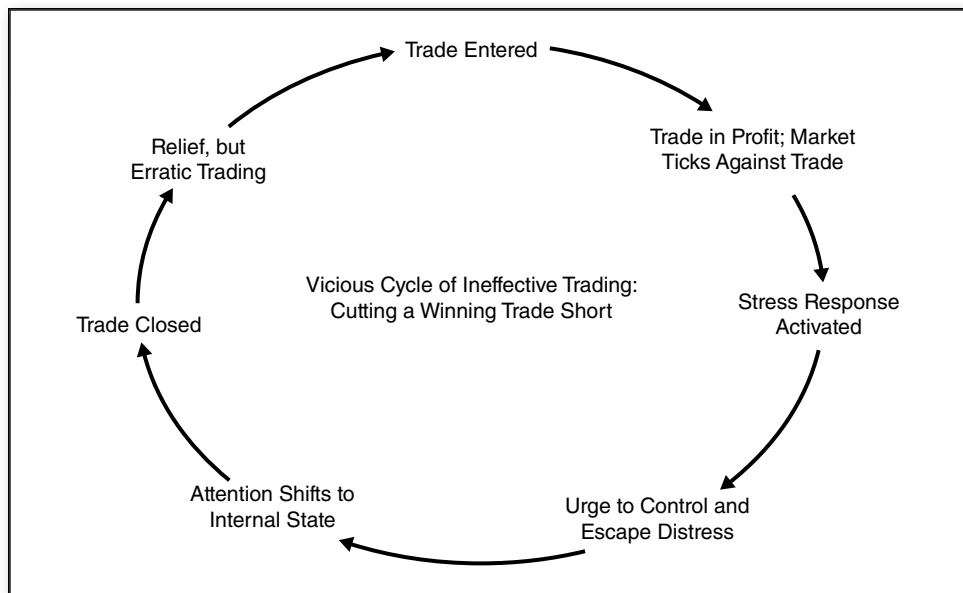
Trade Entered

Trade in Profit; Market Ticks Against Trade

Stress Response Activated

Urge to Control and Escape Distress

Attention Shifts to Internal State

Trade Closed

Relief, but Erratic Trading

Vicious Cycle of Ineffective Trading: Cutting a Winning Trade Short